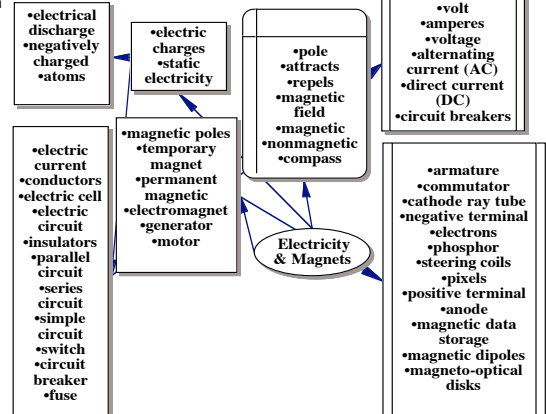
•electrical discharge
•negatively charged
•atoms

•electric charges
•static electricity

•pole
•attracts
•repels
•magnetic field
•magnetic
•nonmagnetic
•compass

•volt
•amperes
•voltage
•alternating current (AC)
•direct current (DC)
•circuit breakers

•electric current
•conductors
•electric cell
•electric circuit
•insulators
•parallel circuit
•series circuit
•simple circuit
•switch
•circuit breaker
•fuse

•magnetic poles
•temporary magnet
•permanent magnetic
•electromagnet
•generator
•motor

Electricity & Magnets

•armature
•commutator
•cathode ray tube
•negative terminal
•electrons
•phosphor
•steering coils
•pixels
•positive terminal
•anode
•magnetic data storage
•magnetic dipoles
•magneto-optical disks